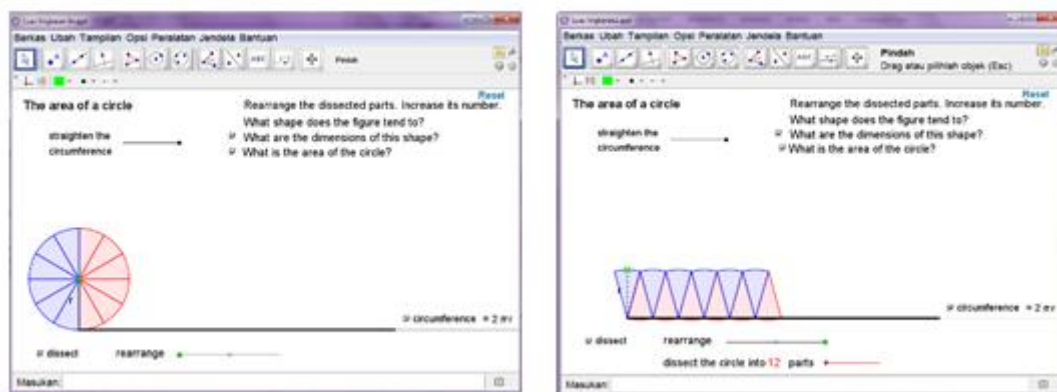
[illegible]

Berkas Ubah Tampilan Opsi Peralatan Jendela Bantuan

Pindah

Reset

The area of a circle

Rearrange the dissected parts. Increase its number.

What shape does the figure tend to?

straighten the circumference

What are the dimensions of this shape?

What is the area of the circle?

circumference = 2 πr

dissect

rearrange

Masukan:

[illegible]

Berkas Ubah Tampilan Opsi Peralatan Jendela Bantuan

Pindah

Drag atau pilihlah objek (Esc)

Reset

The area of a circle

Rearrange the dissected parts. Increase its number.

What shape does the figure tend to?

straighten the circumference

What are the dimensions of this shape?

What is the area of the circle?

circumference = 2 πr

dissect

rearrange

dissect the circle into 12 parts

Masukan: